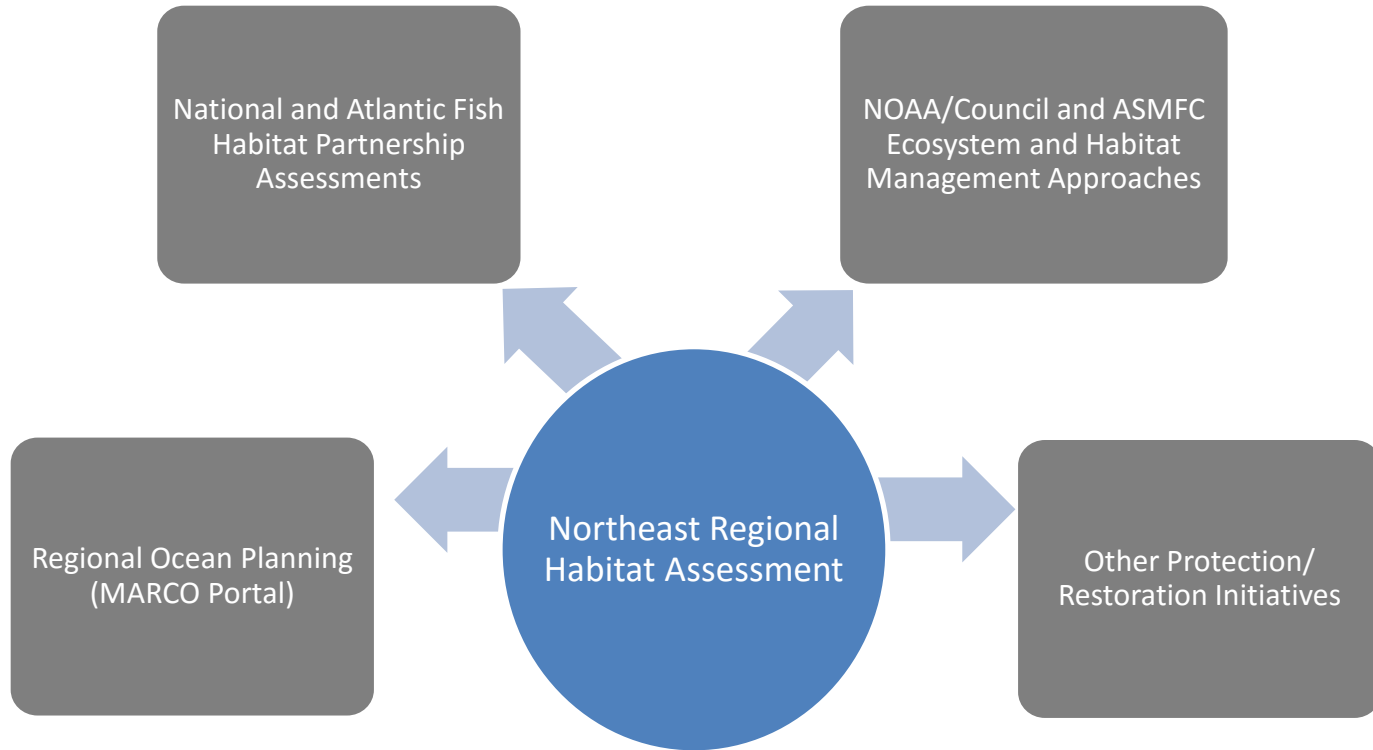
National and Atlantic Fish Habitat Partnership Assessments

NOAA/Council and ASMFC Ecosystem and Habitat Management Approaches

Regional Ocean Planning (MARCO Portal)

Northeast Regional Habitat Assessment

Other Protection/ Restoration Initiatives